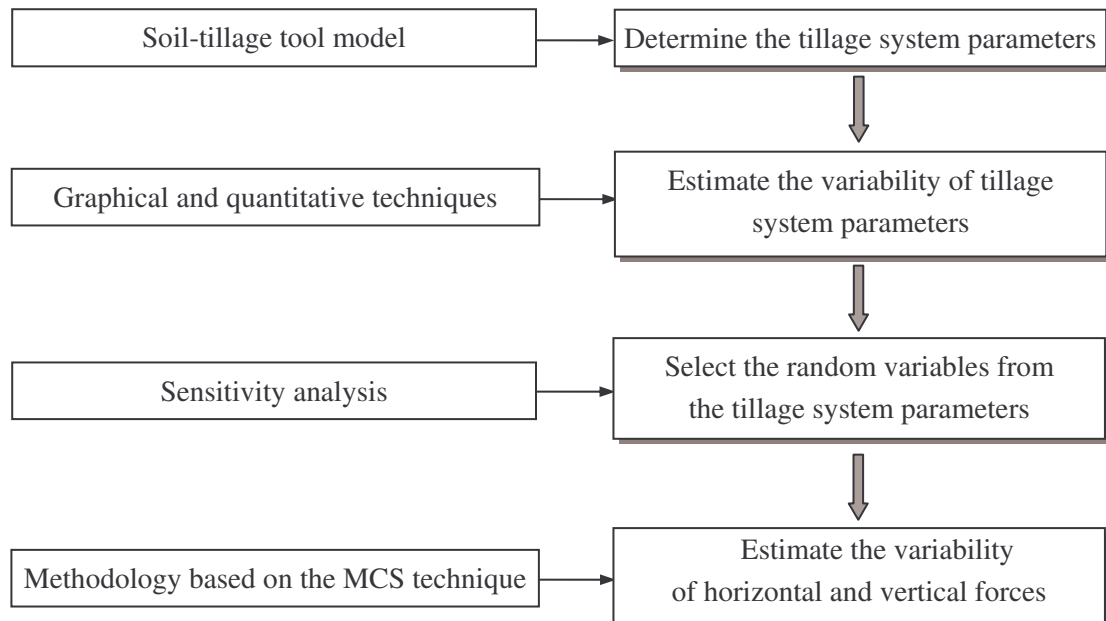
Soil-tillage tool model

Determine the tillage system parameters

Graphical and quantitative techniques

Estimate the variability of tillage system parameters

Sensitivity analysis

Select the random variables from the tillage system parameters

Methodology based on the MCS technique

Estimate the variability of horizontal and vertical forces